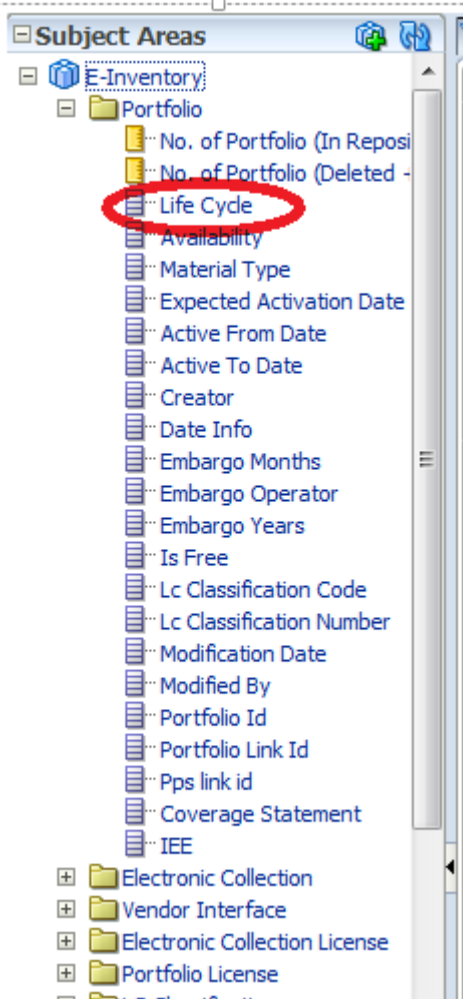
Subject Areas
E-Inventory
Portfolio
No. of Portfolio (In Reposi
No. of Portfolio (Deleted -
Life Cycle
Availability
Material Type
Expected Activation Date
Active From Date
Active To Date
Creator
Date Info
Embargo Months
Embargo Operator
Embargo Years
Is Free
Lc Classification Code
Lc Classification Number
Modification Date
Modified By
Portfolio Id
Portfolio Link Id
Pps link id
Coverage Statement
IEE
Electronic Collection
Vendor Interface
Electronic Collection License
Portfolio License
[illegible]